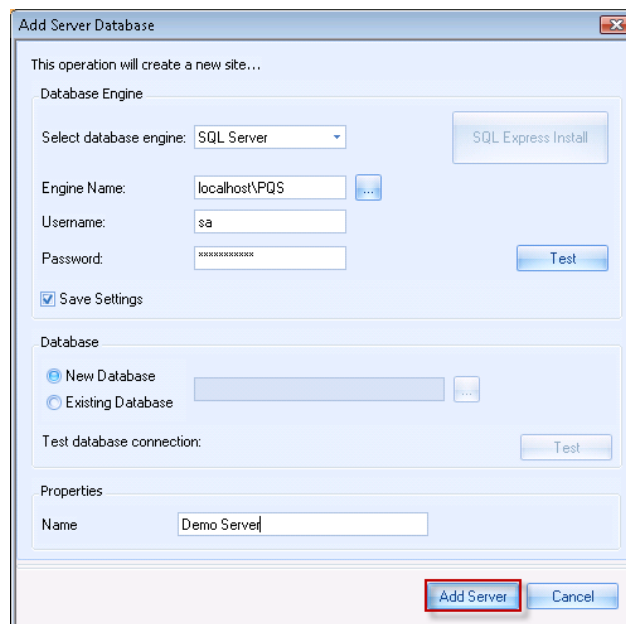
Add Server Database

This operation will create a new site...

Database Engine

Select database engine: SQL Server

SQL Express Install

Engine Name: localhost\PQS ...

Username: sa

Password: ***********

Test

Save Settings

Database

New Database

Existing Database

...

Test database connection:

Test

Properties

Name Demo Server

Add Server Cancel